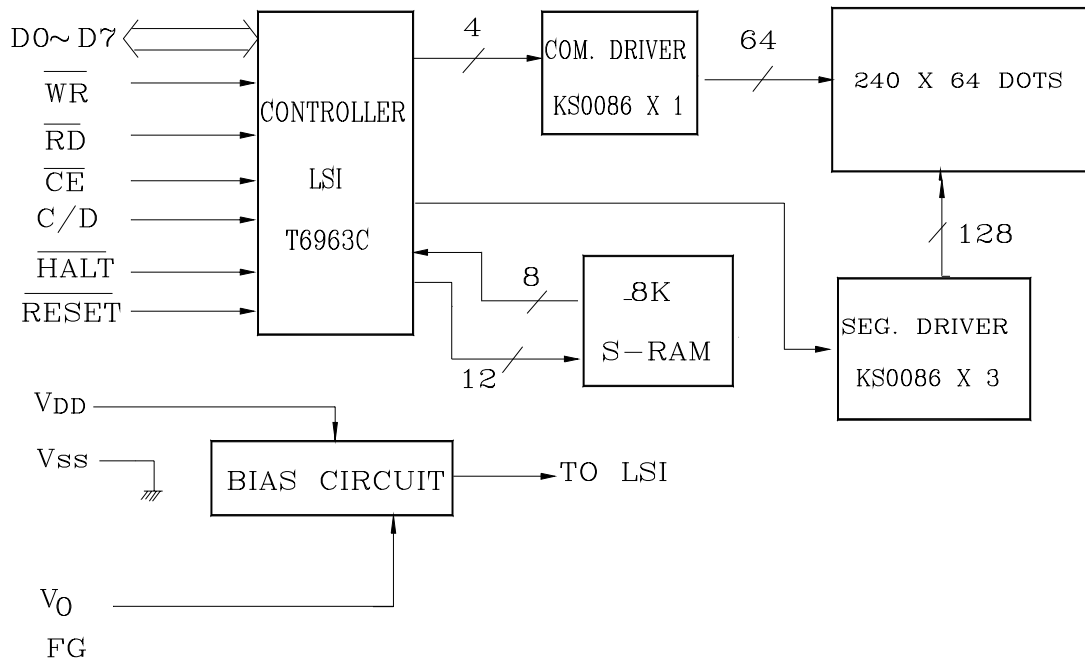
D0~D7
$\overline{WR}$
$\overline{RD}$
$\overline{CE}$
C/D
$\overline{HALT}$
$\overline{RESET}$

CONTROLLER
LSI
T6963C

4

COM. DRIVER
KS0086 X 1

64

240 X 64 DOTS

128

8

8K
S-RAM

12

SEG. DRIVER
KS0086 X 3

$V_{DD}$
Vss
BIAS CIRCUIT
TO LSI
$V_O$
FG